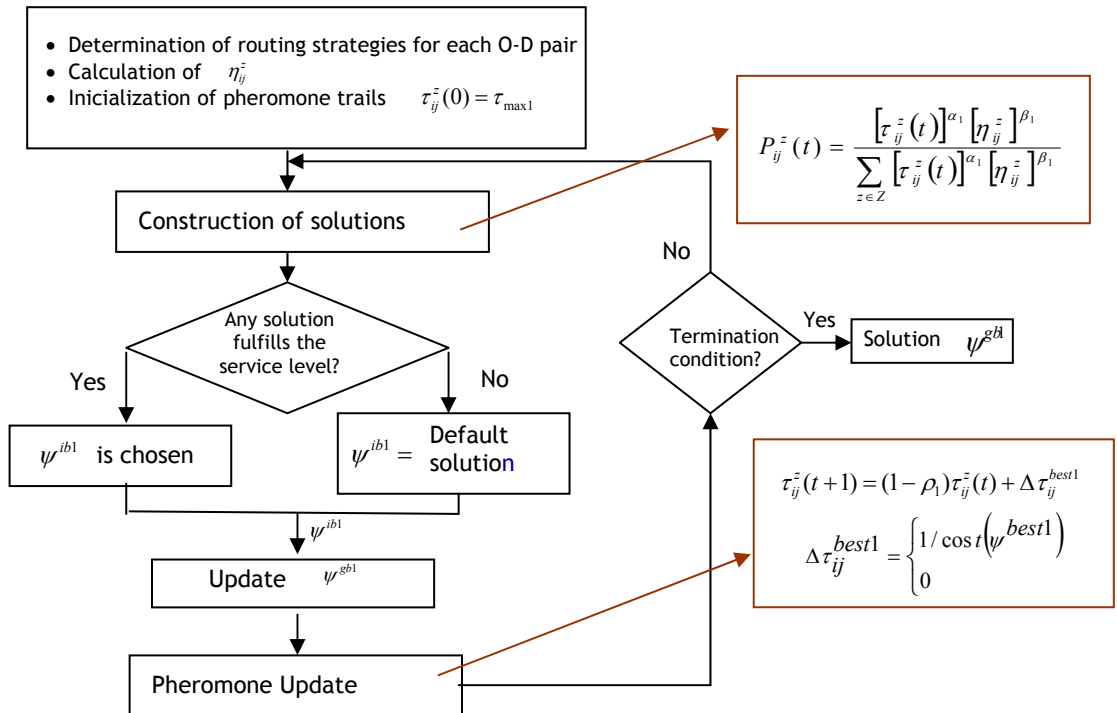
- Determination of routing strategies for each O-D pair
- Calculation of $\eta_{ij}^{z}$
- Inicialization of pheromone trails $\tau_{ij}^{z}(0) = \tau_{\max 1}$

$P_{ij}^{z}(t) = \frac{\left[\tau_{ij}^{z}(t)\right]^{\alpha_1}\left[\eta_{ij}^{z}\right]^{\beta_1}}{\sum_{z \in Z}\left[\tau_{ij}^{z}(t)\right]^{\alpha_1}\left[\eta_{ij}^{z}\right]^{\beta_1}}$

Construction of solutions

No

Any solution fulfills the service level?

Yes

No

Termination condition?

Yes

Solution $\psi^{gb1}$

$\psi^{ib1}$ is chosen

$\psi^{ib1} =$ Default solution

$\tau_{ij}^{z}(t+1) = (1-\rho_1)\tau_{ij}^{z}(t) + \Delta\tau_{ij}^{best1}$

$\Delta\tau_{ij}^{best1} = \begin{cases} 1/\cos t\left(\psi^{best1}\right) \\ 0 \end{cases}$

$\psi^{ib1}$

Update $\psi^{gb1}$

Pheromone Update